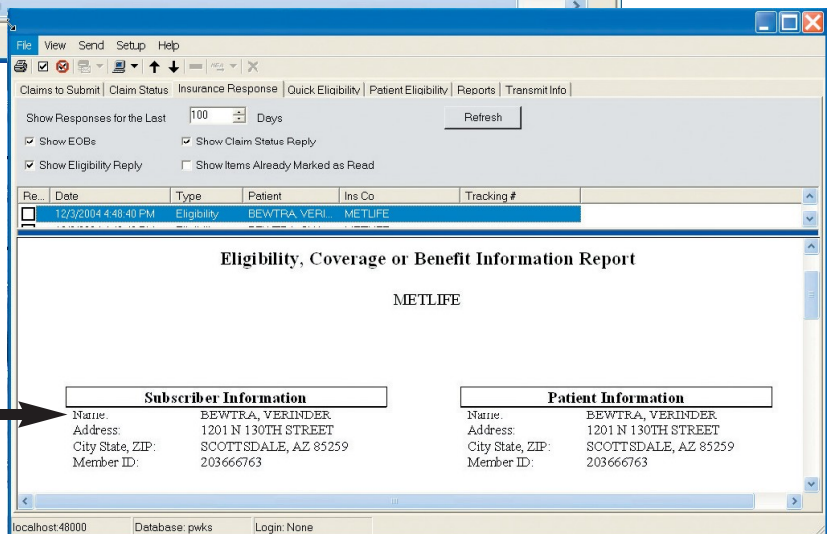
File View Send Setup Help

Claims to Submit | Claim Status | Insurance Response | Quick Eligibility | Patient Eligibility | Reports | Transmit Info

Show Responses for the Last 100 Days

Refresh

Show EOBs

Show Claim Status Reply

Show Eligibility Reply

Show Items Already Marked as Read

| Re... | Date | Type | Patient | Ins Co | Tracking # |
|---|---|---|---|---|---|
| | 12/3/2004 4:48:40 PM | Eligibility | BEWTRA, VERI... | METLIFE | |

Eligibility, Coverage or Benefit Information Report

METLIFE

Subscriber Information

Name: BEWTRA, VERINDER
Address: 1201 N 130TH STREET
City State, ZIP: SCOTTSDALE, AZ 85259
Member ID: 203666763

Patient Information

Name: BEWTRA, VERINDER
Address: 1201 N 130TH STREET
City State, ZIP: SCOTTSDALE, AZ 85259
Member ID: 203666763

localhost:48000 Database: pwks Login: None